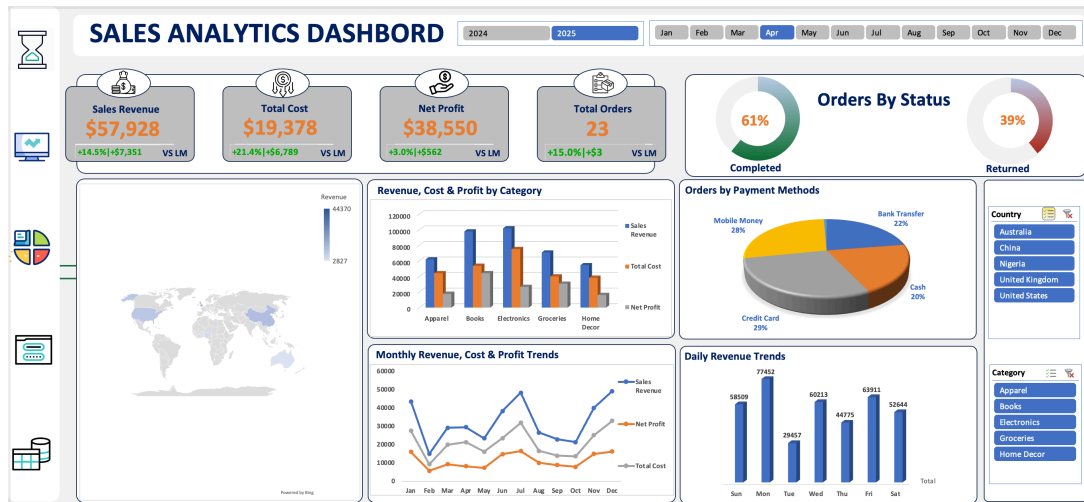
SALES ANALYTICS DASHBORD

2024 2025

Jan Feb Mar Apr May Jun Jul Aug Sep Oct Nov Dec

Sales Revenue
$57,928
+14.5%|+$7,351 VS LM

Total Cost
$19,378
+21.4%|+$6,789 VS LM

Net Profit
$38,550
+3.0%|+$562 VS LM

Total Orders
23
+15.0%|+$3 VS LM

61%
Completed

Orders By Status

39%
Returned

Revenue
44370
2827

Powered by Bing

Revenue, Cost & Profit by Category

| 120000 |
| 100000 |
| 80000 |
| 60000 |
| 40000 |
| 20000 |
| 0 |

Apparel Books Electronics Groceries Home Decor

Sales Revenue
Total Cost
Net Profit

Orders by Payment Methods

Mobile Money 28%
Bank Transfer 22%
Cash 20%
Credit Card 29%

Country
Australia
China
Nigeria
United Kingdom
United States

Monthly Revenue, Cost & Profit Trends

60000
50000
40000
30000
20000
10000
0

Jan Feb Mar Apr May Jun Jul Aug Sep Oct Nov Dec

Sales Revenue
Net Profit
Total Cost

Daily Revenue Trends

58509 77452 29457 60213 44775 63911 52644

Sun Mon Tue Wed Thu Fri Sat

Total

Category
Apparel
Books
Electronics
Groceries
Home Decor